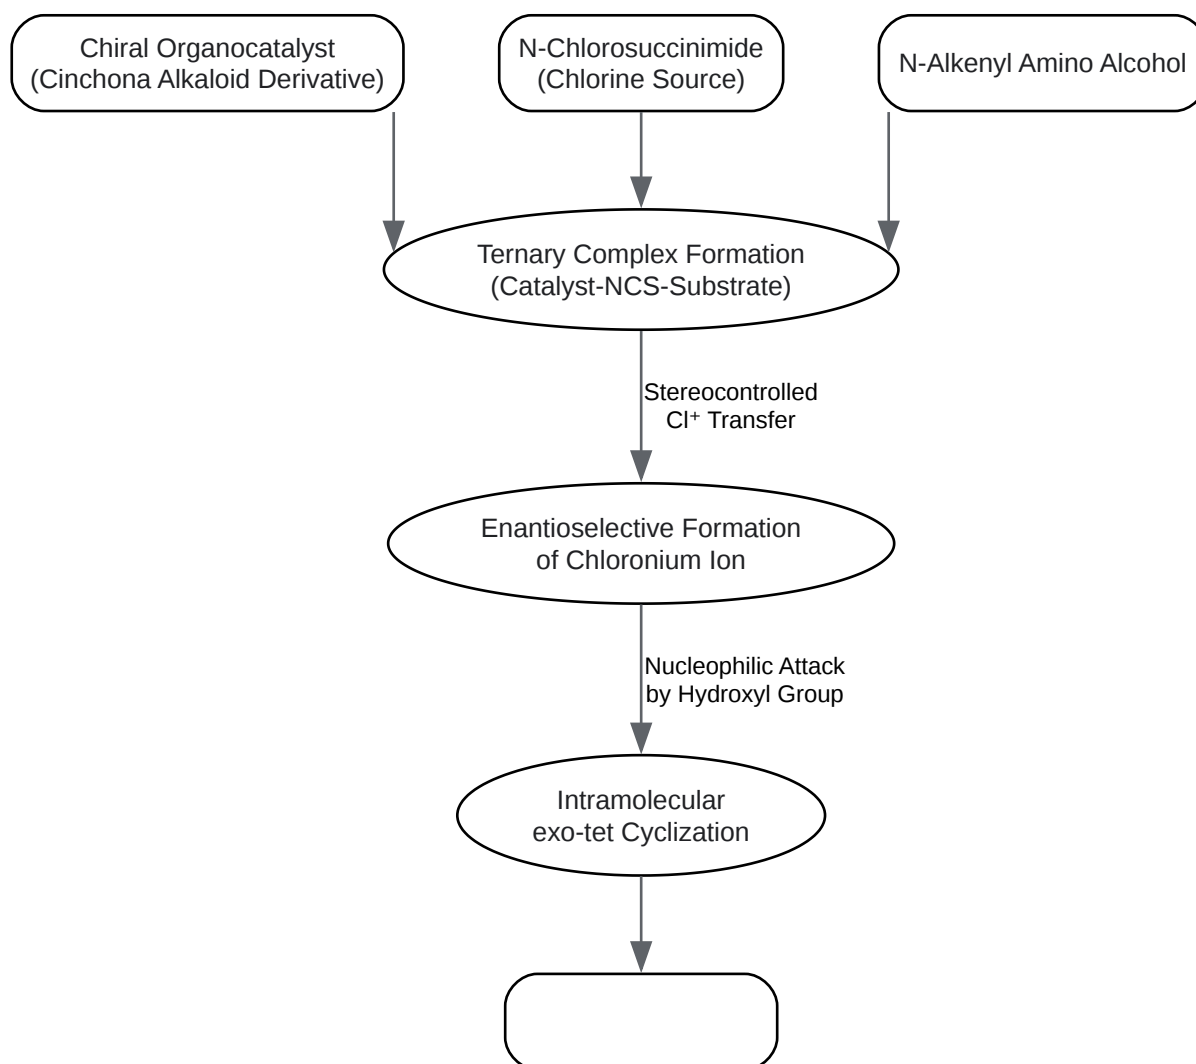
Chiral Organocatalyst
(Cinchona Alkaloid Derivative)

N-Chlorosuccinimide
(Chlorine Source)

N-Alkenyl Amino Alcohol

Ternary Complex Formation
(Catalyst-NCS-Substrate)

Stereocontrolled
$Cl^+$ Transfer

Enantioselective Formation
of Chloronium Ion

Nucleophilic Attack
by Hydroxyl Group

Intramolecular
exo-tet Cyclization